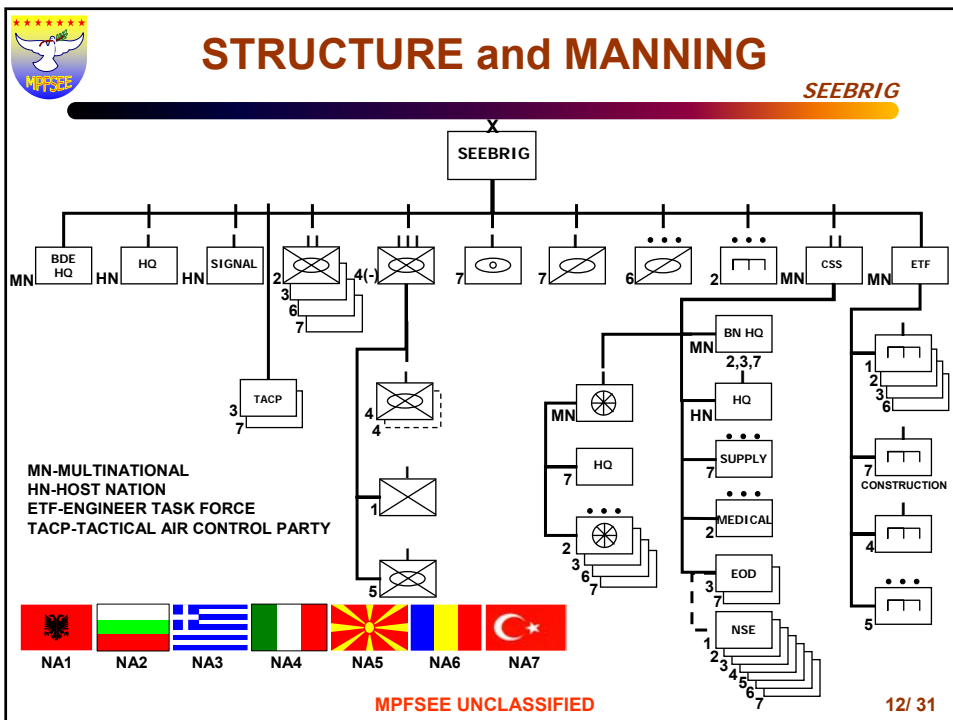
MPFSEE

STRUCTURE and MANNING

SEEBRIG

X

SEEBRIG

MN BDE HQ

HN HQ

HN SIGNAL

2 3 6 7

4(-)

7

7

6

2

MN CSS

MN ETF

TACP 3 7

4 4

1

5

MN HQ 7

2 3 6 7

MN BN HQ 2,3,7

HN HQ

SUPPLY 7

MEDICAL 2

EOD 3 7

NSE 1 2 3 4 5 6 7

1 2 3 6

7 CONSTRUCTION

4

5

MN-MULTINATIONAL
HN-HOST NATION
ETF-ENGINEER TASK FORCE
TACP-TACTICAL AIR CONTROL PARTY

NA1 NA2 NA3 NA4 NA5 NA6 NA7

MPFSEE UNCLASSIFIED

12/ 31